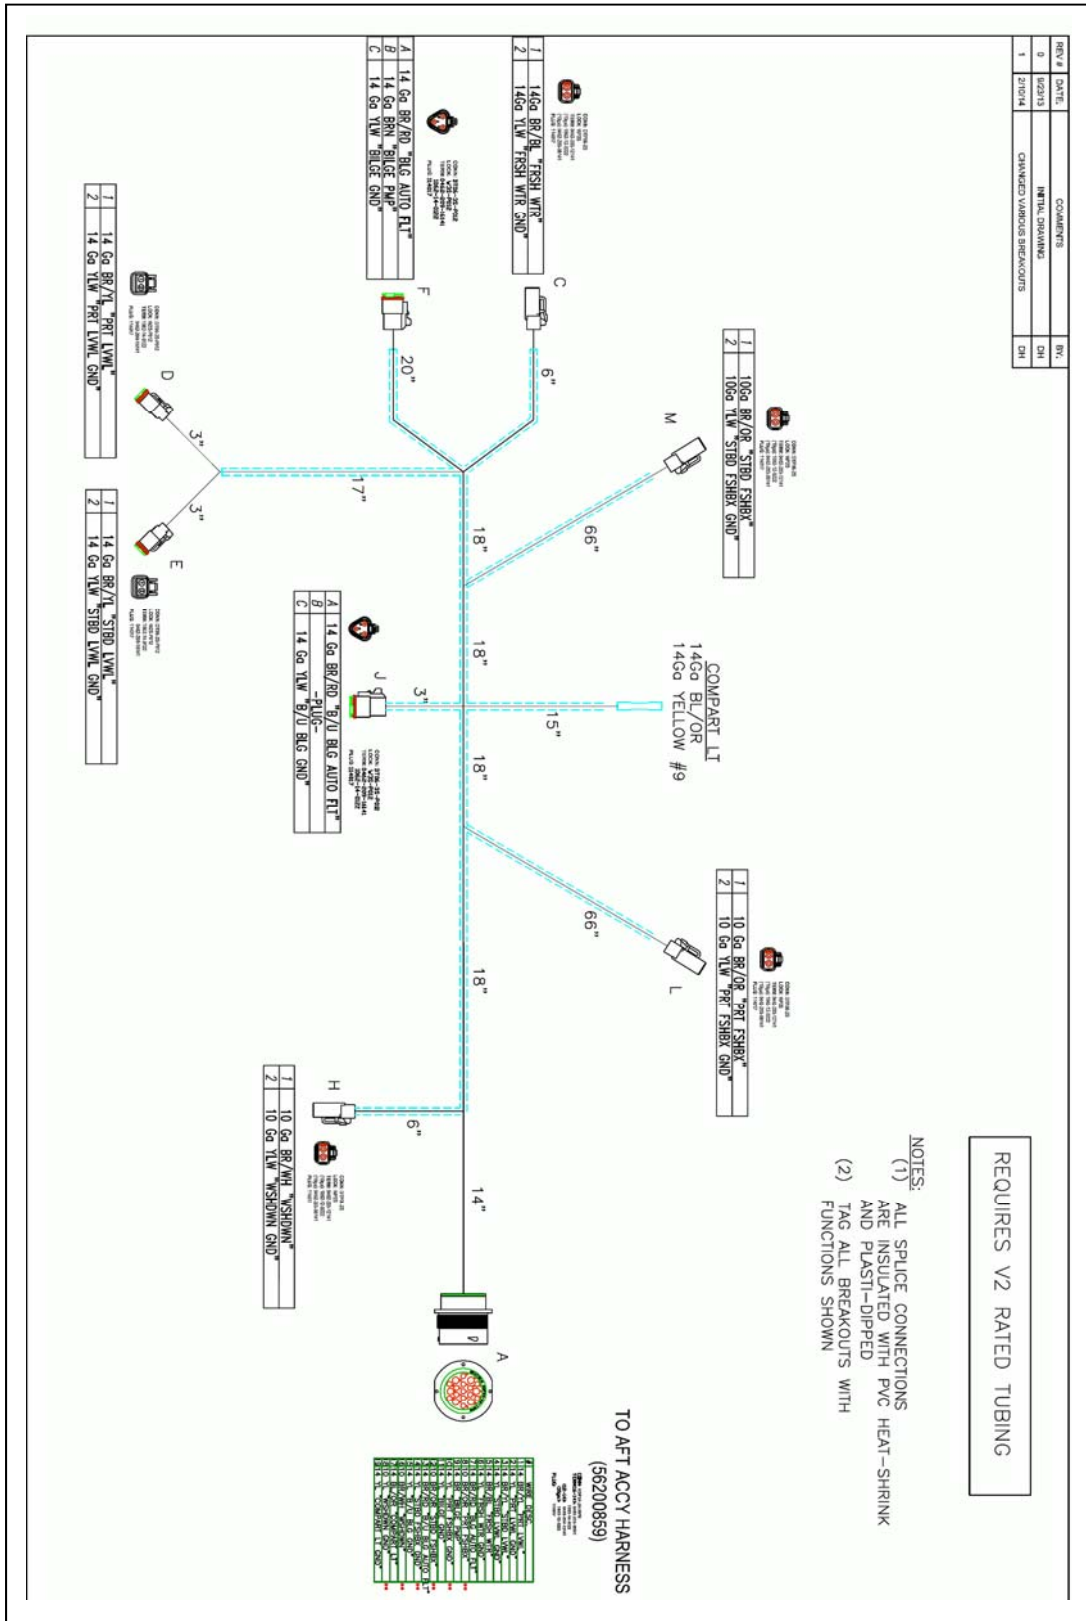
| REV # | DATE | COMMENTS | BY. |
|---|---|---|---|
| 0 | 8/23/13 | INITIAL DRAWING | DH |
| 1 | 2/10/14 | CHANGED VARIOUS BREAKOUTS | DH |

REQUIRES V2 RATED TUBING

NOTES:
(1) ALL SPLICE CONNECTIONS ARE INSULATED WITH PVC HEAT-SHRINK AND PLASTI-DIPPED
(2) TAG ALL BREAKOUTS WITH FUNCTIONS SHOWN

| 1 | 14Ga BR/BL "FRSH WTR" |
|---|---|
| 2 | 14Ga YLW "FRSH WTR GND" |

| A | 14 Ga BR/RD "BLG AUTO FLT" |
|---|---|
| B | 14 Ga BRN "BLGE PMP" |
| C | 14 Ga YLW "BILGE GND" |

| 1 | 10Ga BR/OR "STBD FSHBX" |
|---|---|
| 2 | 10Ga YLW "STBD FSHBX GND" |

| 1 | 14 Ga BR/YL "PRT LVWL" |
|---|---|
| 2 | 14 Ga YLW "PRT LVWL GND" |

| 1 | 14 Ga BR/YL "STBD LVWL" |
|---|---|
| 2 | 14 Ga YLW "STBD LVWL GND" |

| A | 14 Ga BR/RD "B/U BLG AUTO FLT" |
|---|---|
| B | -PLUG- |
| C | 14 Ga YLW "B/U BLG GND" |

COMPART LT
14Ga BL/OR
14Ga YELLOW #9

| 1 | 10 Ga BR/OR "PRT FSHBX" |
|---|---|
| 2 | 10 Ga YLW "PRT FSHBX GND" |

| 1 | 10 Ga BR/WH "WSHDWN" |
|---|---|
| 2 | 10 Ga YLW "WSHDWN GND" |

C F M D E J L H A

6" 20" 66" 3" 3" 17" 18" 18" 3" 15" 18" 66" 18" 6" 14"

TO AFT ACCY HARNESS (56200859)

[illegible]